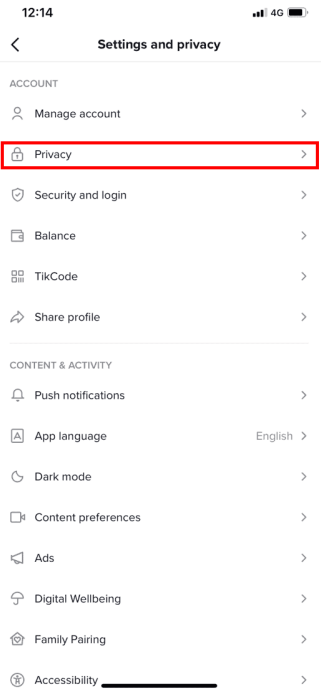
12:14

4G

Settings and privacy

ACCOUNT

Manage account

Privacy

Security and login

Balance

TikCode

Share profile

CONTENT & ACTIVITY

Push notifications

App language

English

Dark mode

Content preferences

Ads

Digital Wellbeing

Family Pairing

Accessibility